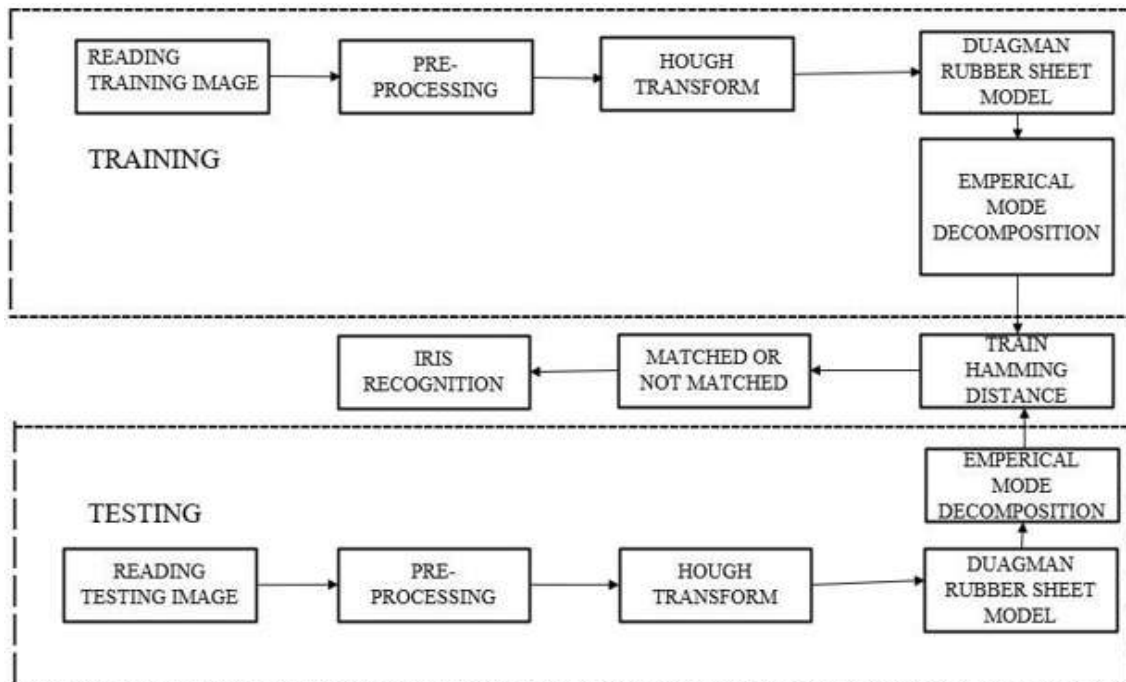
READING TRAINING IMAGE

PRE-PROCESSING

HOUGH TRANSFORM

DUAGMAN RUBBER SHEET MODEL

TRAINING

EMPERICAL MODE DECOMPOSITION

IRIS RECOGNITION

MATCHED OR NOT MATCHED

TRAIN HAMMING DISTANCE

EMPERICAL MODE DECOMPOSITION

TESTING

READING TESTING IMAGE

PRE-PROCESSING

HOUGH TRANSFORM

DUAGMAN RUBBER SHEET MODEL